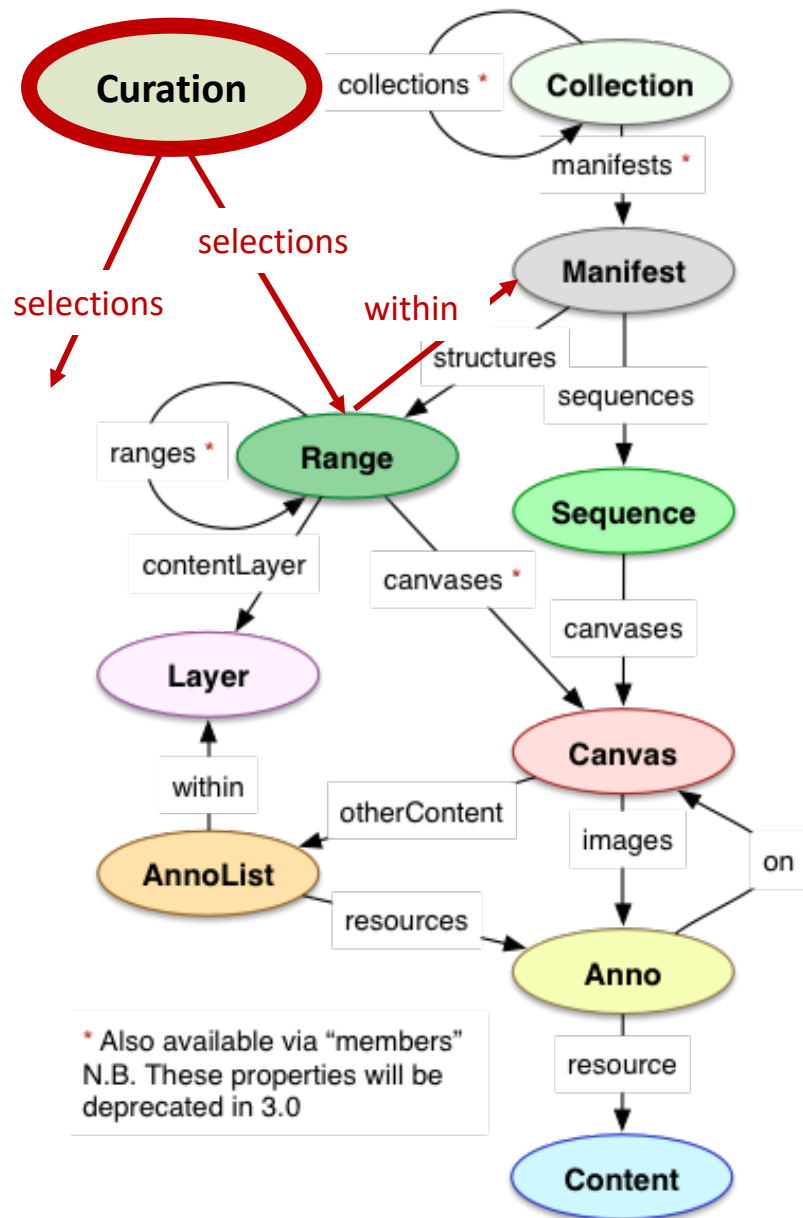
Curation

collections *

Collection

manifests *

selections

selections

Manifest

within

structures

sequences

ranges *

Range

Sequence

contentLayer

canvases *

canvases

Layer

Canvas

within

otherContent

images

on

AnnoList

resources

Anno

* Also available via "members"
N.B. These properties will be deprecated in 3.0

resource

Content